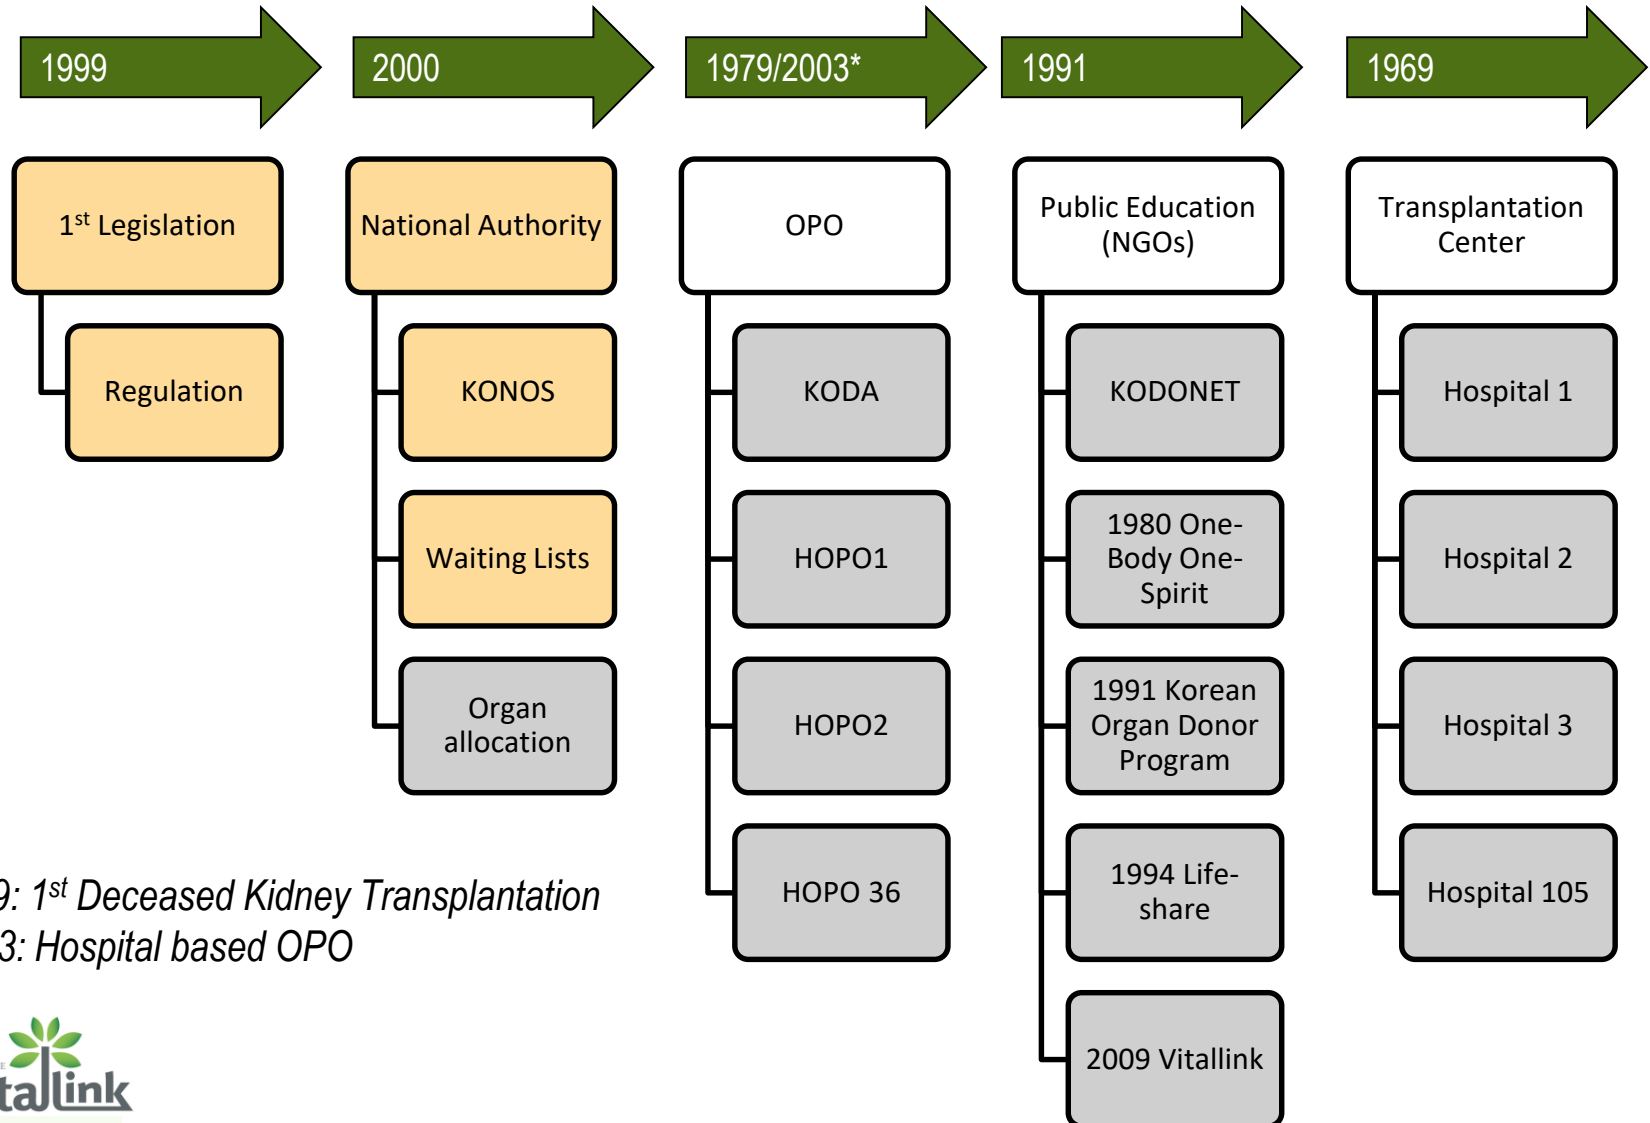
1999

2000

1979/2003*

1991

1969

1$^{st}$ Legislation

Regulation

National Authority

KONOS

Waiting Lists

Organ allocation

OPO

KODA

HOPO1

HOPO2

HOPO 36

Public Education (NGOs)

KODONET

1980 One-Body One-Spirit

1991 Korean Organ Donor Program

1994 Life-share

2009 Vitallink

Transplantation Center

Hospital 1

Hospital 2

Hospital 3

Hospital 105

9: 1$^{st}$ Deceased Kidney Transplantation
3: Hospital based OPO

talink